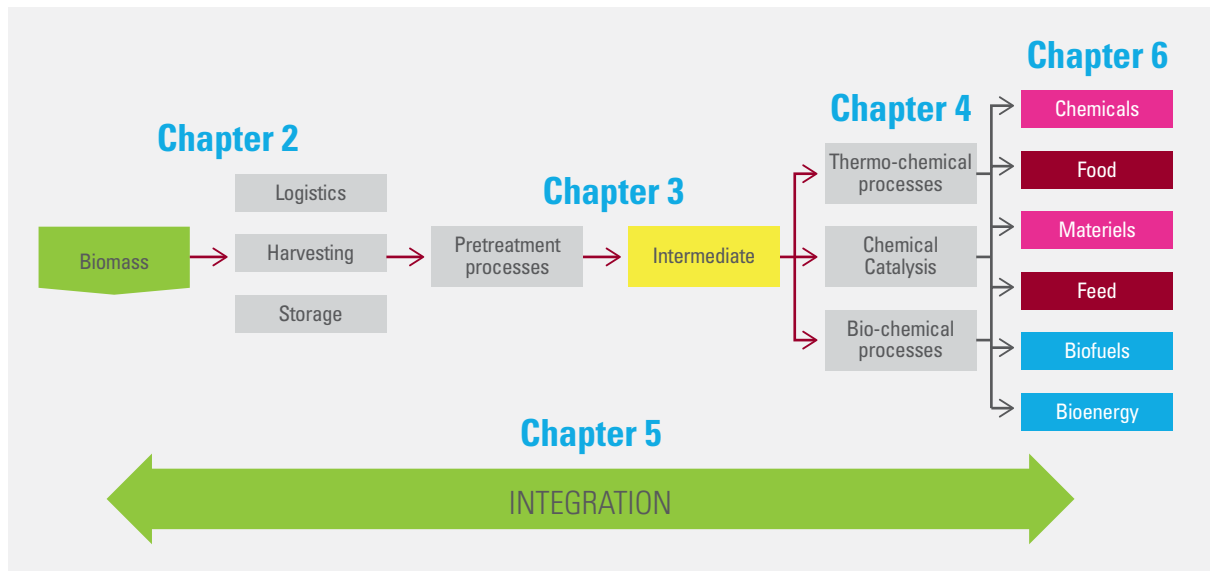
Chapter 6

Chapter 4

Chapter 2

Chapter 3

Logistics

Biomass

Harvesting

Storage

Pretreatment processes

Intermediate

Thermo-chemical processes

Chemical Catalysis

Bio-chemical processes

Chemicals

Food

Materiels

Feed

Biofuels

Bioenergy

Chapter 5

INTEGRATION